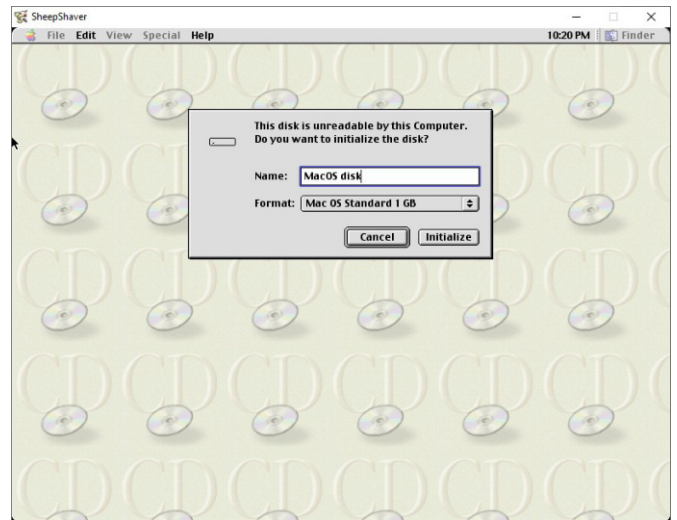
SheepShaver

File Edit View Special Help

10:20 PM Finder

This disk is unreadable by this Computer. Do you want to initialize the disk?

Name: MacOS disk

Format: Mac OS Standard 1 GB

Cancel Initialize